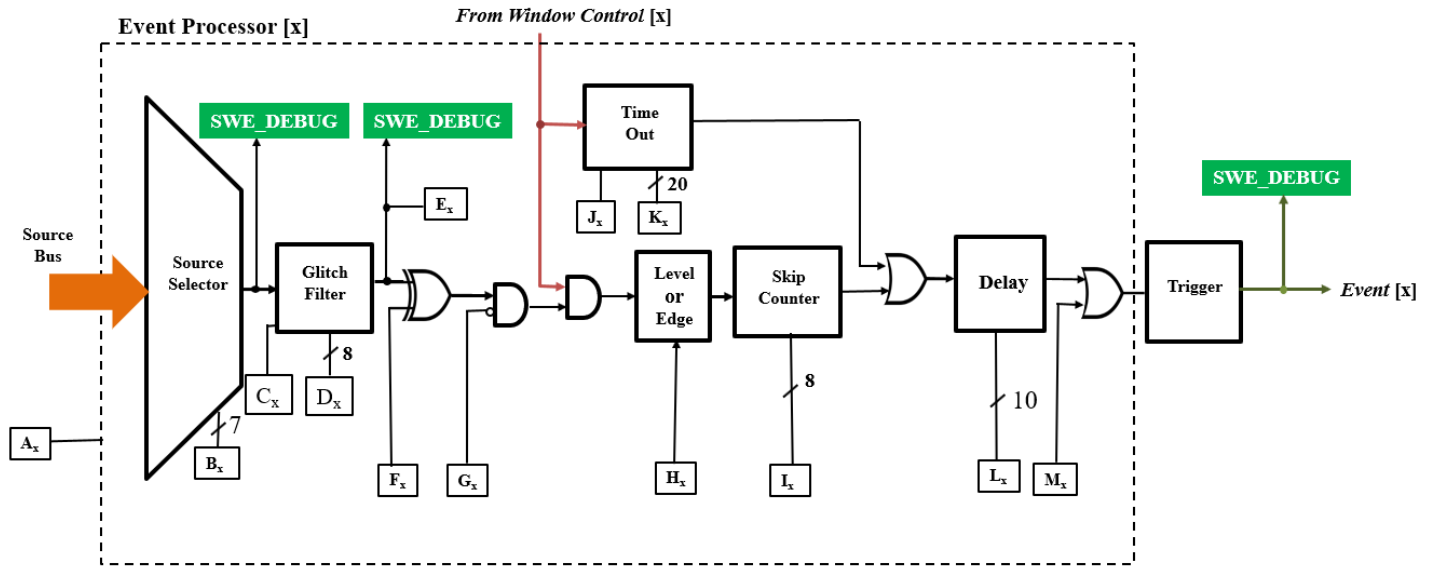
Event Processor [x]

From Window Control [x]

SWE_DEBUG

SWE_DEBUG

Time Out

20

$J_x$

$K_x$

SWE_DEBUG

Source Bus

Source Selector

Glitch Filter

$E_x$

Level or Edge

Skip Counter

Delay

Trigger

Event [x]

8

$C_x$

$D_x$

8

10

$A_x$

7

$B_x$

$F_x$

$G_x$

$H_x$

$I_x$

$L_x$

$M_x$